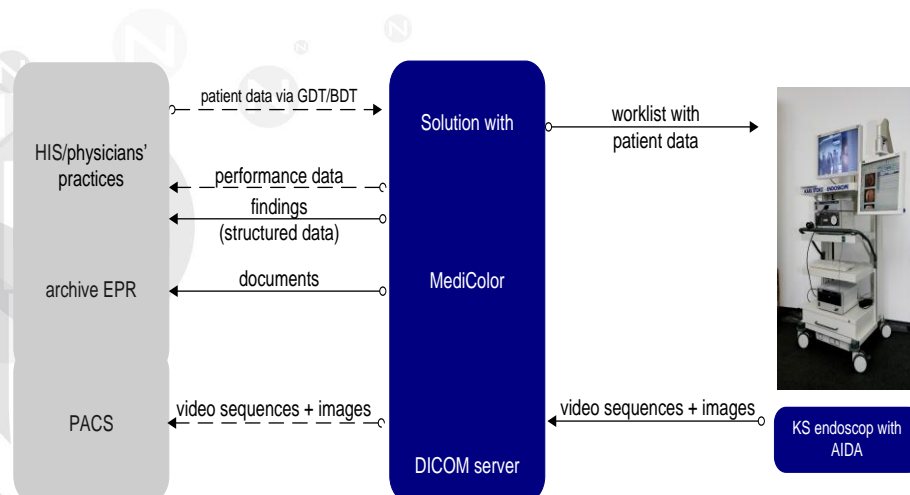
HIS/physicians' practices

archive EPR

PACS

patient data via GDT/BDT

performance data

findings (structured data)

documents

video sequences + images

Solution with

MediColor

DICOM server

worklist with patient data

video sequences + images

KS endoscop with AIDA